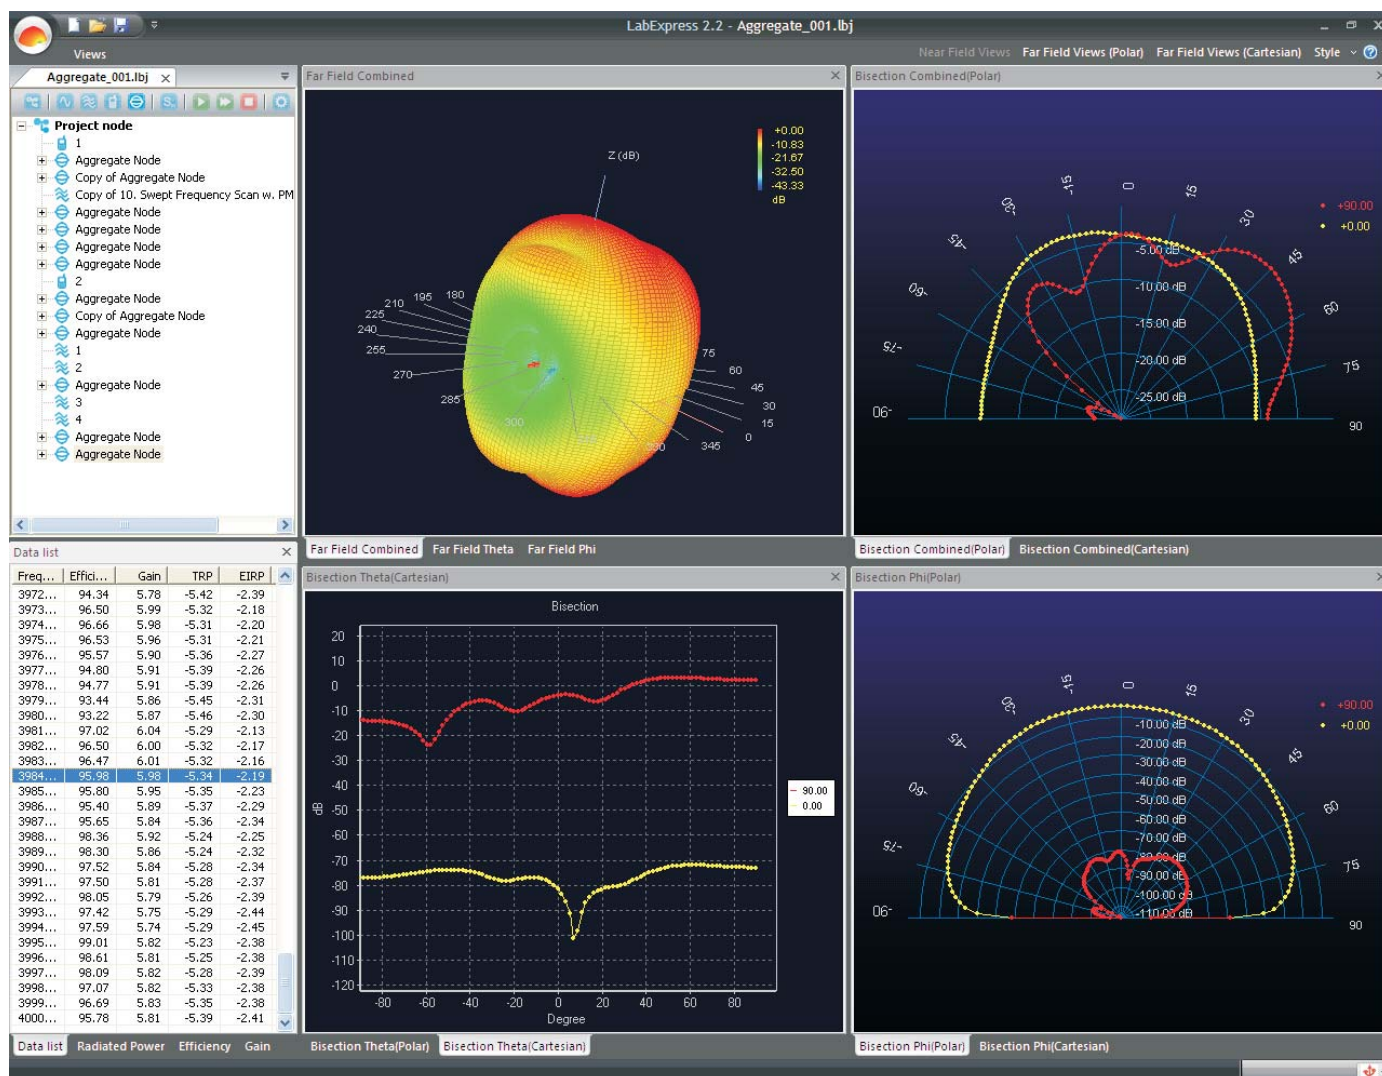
Views

LabExpress 2.2 - Aggregate_001.lbj

Near Field Views   Far Field Views (Polar)   Far Field Views (Cartesian)   Style

Aggregate_001.lbj

Project node
1
Aggregate Node
Copy of Aggregate Node
Copy of 10. Swept Frequency Scan w. PM
Aggregate Node
Aggregate Node
Aggregate Node
Aggregate Node
2
Aggregate Node
Copy of Aggregate Node
Aggregate Node
1
2
Aggregate Node
3
4
Aggregate Node
Aggregate Node

Far Field Combined

Z (dB)

+0.00
-10.83
-21.67
-32.50
-43.33
dB

180 195 210 225 240 255 270 285 300 330 345 0 15 30 45 60 75

Far Field Combined   Far Field Theta   Far Field Phi

Bisection Combined(Polar)

-15 0 15 -30 30 -45 45 -60 60 -75 75 -90 90

-5.00 dB
-10.00 dB
-15.00 dB
-20.00 dB
-25.00 dB

+90.00
+0.00

Bisection Combined(Polar)   Bisection Combined(Cartesian)

Data list

| Freq... | Effici... | Gain | TRP | EIRP |
|---|---|---|---|---|
| 3972... | 94.34 | 5.78 | -5.42 | -2.39 |
| 3973... | 96.50 | 5.99 | -5.32 | -2.18 |
| 3974... | 96.66 | 5.98 | -5.31 | -2.20 |
| 3975... | 96.53 | 5.96 | -5.31 | -2.21 |
| 3976... | 95.57 | 5.90 | -5.36 | -2.27 |
| 3977... | 94.80 | 5.91 | -5.39 | -2.26 |
| 3978... | 94.77 | 5.91 | -5.39 | -2.26 |
| 3979... | 93.44 | 5.86 | -5.45 | -2.31 |
| 3980... | 93.22 | 5.87 | -5.46 | -2.30 |
| 3981... | 97.02 | 6.04 | -5.29 | -2.13 |
| 3982... | 96.50 | 6.00 | -5.32 | -2.17 |
| 3983... | 96.47 | 6.01 | -5.32 | -2.16 |
| 3984... | 95.98 | 5.98 | -5.34 | -2.19 |
| 3985... | 95.80 | 5.95 | -5.35 | -2.23 |
| 3986... | 95.40 | 5.89 | -5.37 | -2.29 |
| 3987... | 95.65 | 5.84 | -5.36 | -2.34 |
| 3988... | 98.36 | 5.92 | -5.24 | -2.25 |
| 3989... | 98.30 | 5.86 | -5.24 | -2.32 |
| 3990... | 97.52 | 5.84 | -5.28 | -2.34 |
| 3991... | 97.50 | 5.81 | -5.28 | -2.37 |
| 3992... | 98.05 | 5.79 | -5.26 | -2.39 |
| 3993... | 97.42 | 5.75 | -5.29 | -2.44 |
| 3994... | 97.59 | 5.74 | -5.29 | -2.45 |
| 3995... | 99.01 | 5.82 | -5.23 | -2.38 |
| 3996... | 98.61 | 5.81 | -5.25 | -2.38 |
| 3997... | 98.09 | 5.82 | -5.28 | -2.39 |
| 3998... | 97.07 | 5.82 | -5.33 | -2.38 |
| 3999... | 96.69 | 5.83 | -5.35 | -2.38 |
| 4000... | 95.78 | 5.81 | -5.39 | -2.41 |

Data list   Radiated Power   Efficiency   Gain

Bisection Theta(Cartesian)

Bisection

20 10 0 -10 -20 -30 -40 -50 -60 -70 -80 -90 -100 -110 -120
dB
-80 -60 -40 -20 0 20 40 60 80
Degree

90.00
0.00

Bisection Theta(Polar)   Bisection Theta(Cartesian)

Bisection Phi(Polar)

-15 0 15 -30 30 -45 45 -60 60 -75 75 -90 90

-10.00 dB
-20.00 dB
-30.00 dB
-40.00 dB
-50.00 dB
-60.00 dB
-70.00 dB
-80.00 dB
-90.00 dB
-100.00 dB
-110.00 dB

+90.00
+0.00

Bisection Phi(Polar)   Bisection Phi(Cartesian)